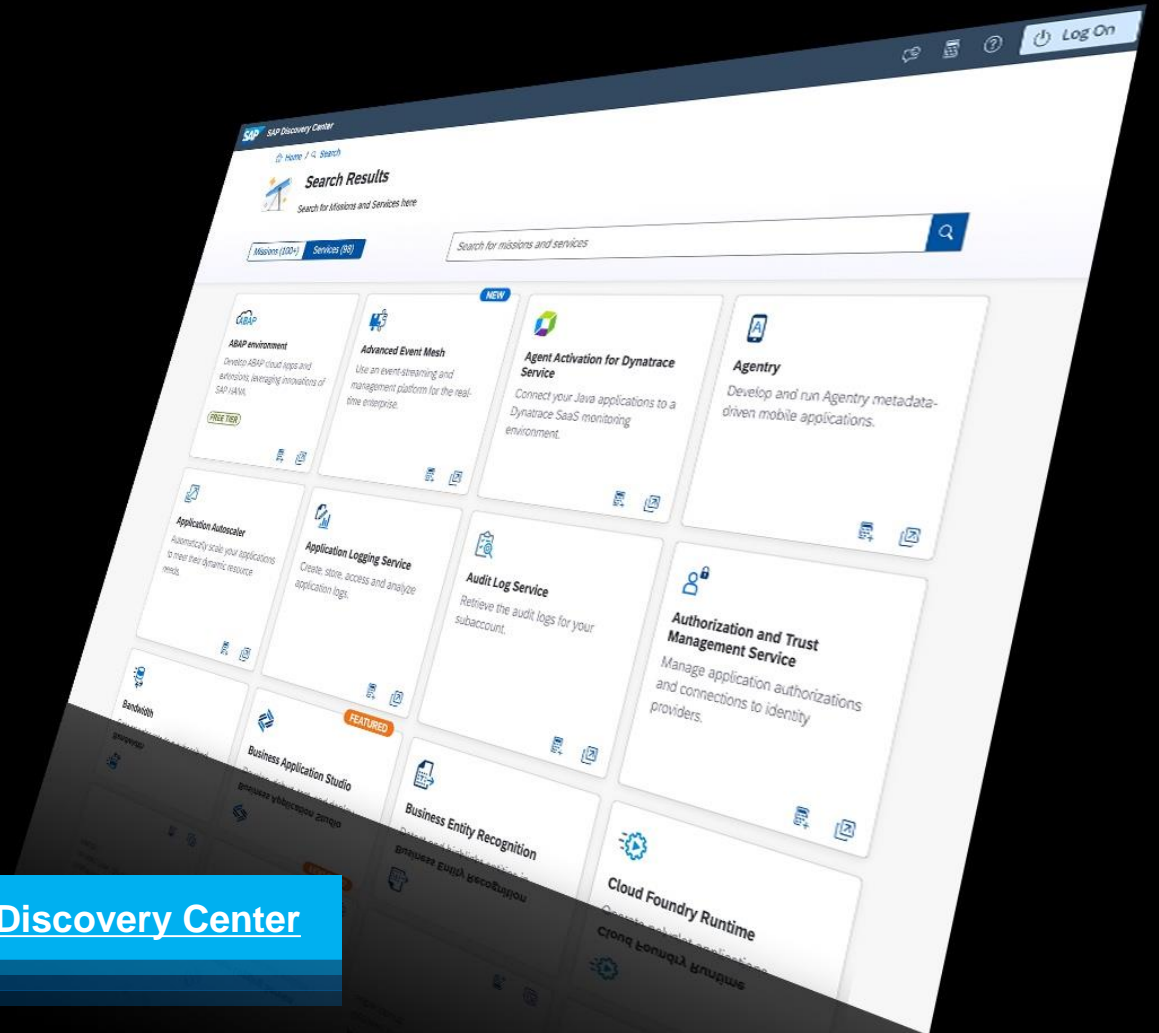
Log On

SAP SAP Discovery Center

Home / Search

Search Results

Search for Missions and Services here

Missions (100+) Services (98)

Search for missions and services

ABAP

ABAP environment

Develop ABAP cloud apps and extensions, leveraging innovations of SAP HANA.

FREE TIER

NEW

Advanced Event Mesh

Use an event-streaming and management platform for the real-time enterprise.

Agent Activation for Dynatrace Service

Connect your Java applications to a Dynatrace SaaS monitoring environment.

Agentry

Develop and run Agentry metadata-driven mobile applications.

Application Autoscaler

Automatically scale your applications to meet their dynamic resource needs.

Application Logging Service

Create, store, access and analyze application logs.

Audit Log Service

Retrieve the audit logs for your subaccount.

Authorization and Trust Management Service

Manage application authorizations and connections to identity providers.

Bandwidth

FEATURED

Business Application Studio

Business Entity Recognition

Cloud Foundry Runtime

Discovery Center